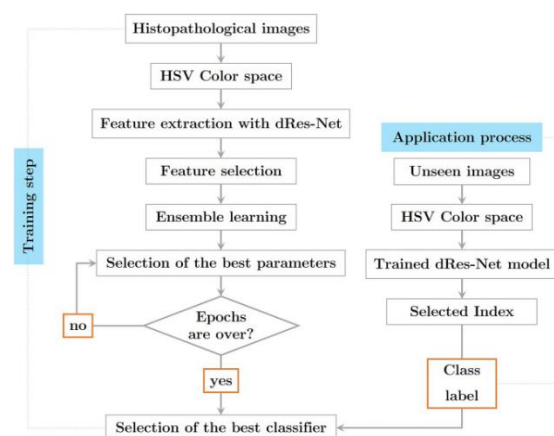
Training step

Histopathological images

HSV Color space

Feature extraction with dRes-Net

Feature selection

Ensemble learning

Selection of the best parameters

Epochs are over?

no

yes

Selection of the best classifier

Application process

Unseen images

HSV Color space

Trained dRes-Net model

Selected Index

Class label